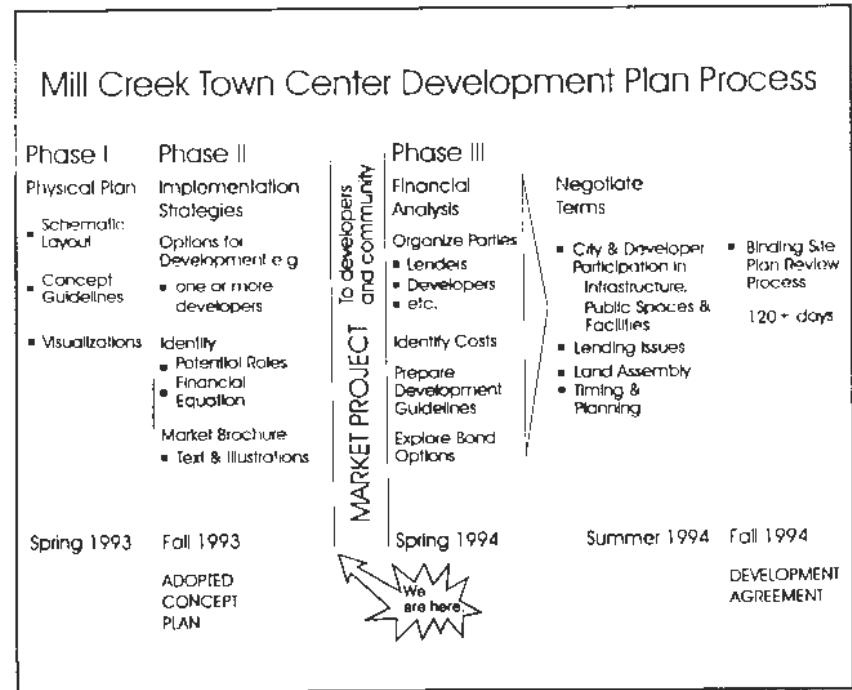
Mill Creek Town Center Development Plan Process

Phase I

Physical Plan

- Schematic Layout
- Concept Guidelines
- Visualizations

Spring 1993

Phase II

Implementation Strategies

Options for Development e.g.

- one or more developers

Identify

- Potential Roles
- Financial Equation

Market Brochure

- Text & Illustrations

Fall 1993

ADOPTED CONCEPT PLAN

MARKET PROJECT

To developers and community

We are here.

Phase III

Financial Analysis

Organize Parties

- Lenders
- Developers
- etc.

Identify Costs

Prepare Development Guidelines

Explore Bond Options

Spring 1994

Negotiate Terms

- City & Developer Participation in Infrastructure, Public Spaces & Facilities
- Lending Issues
- Land Assembly
- Timing & Planning

Summer 1994

- Binding Site Plan Review Process

120 + days

Fall 1994

DEVELOPMENT AGREEMENT